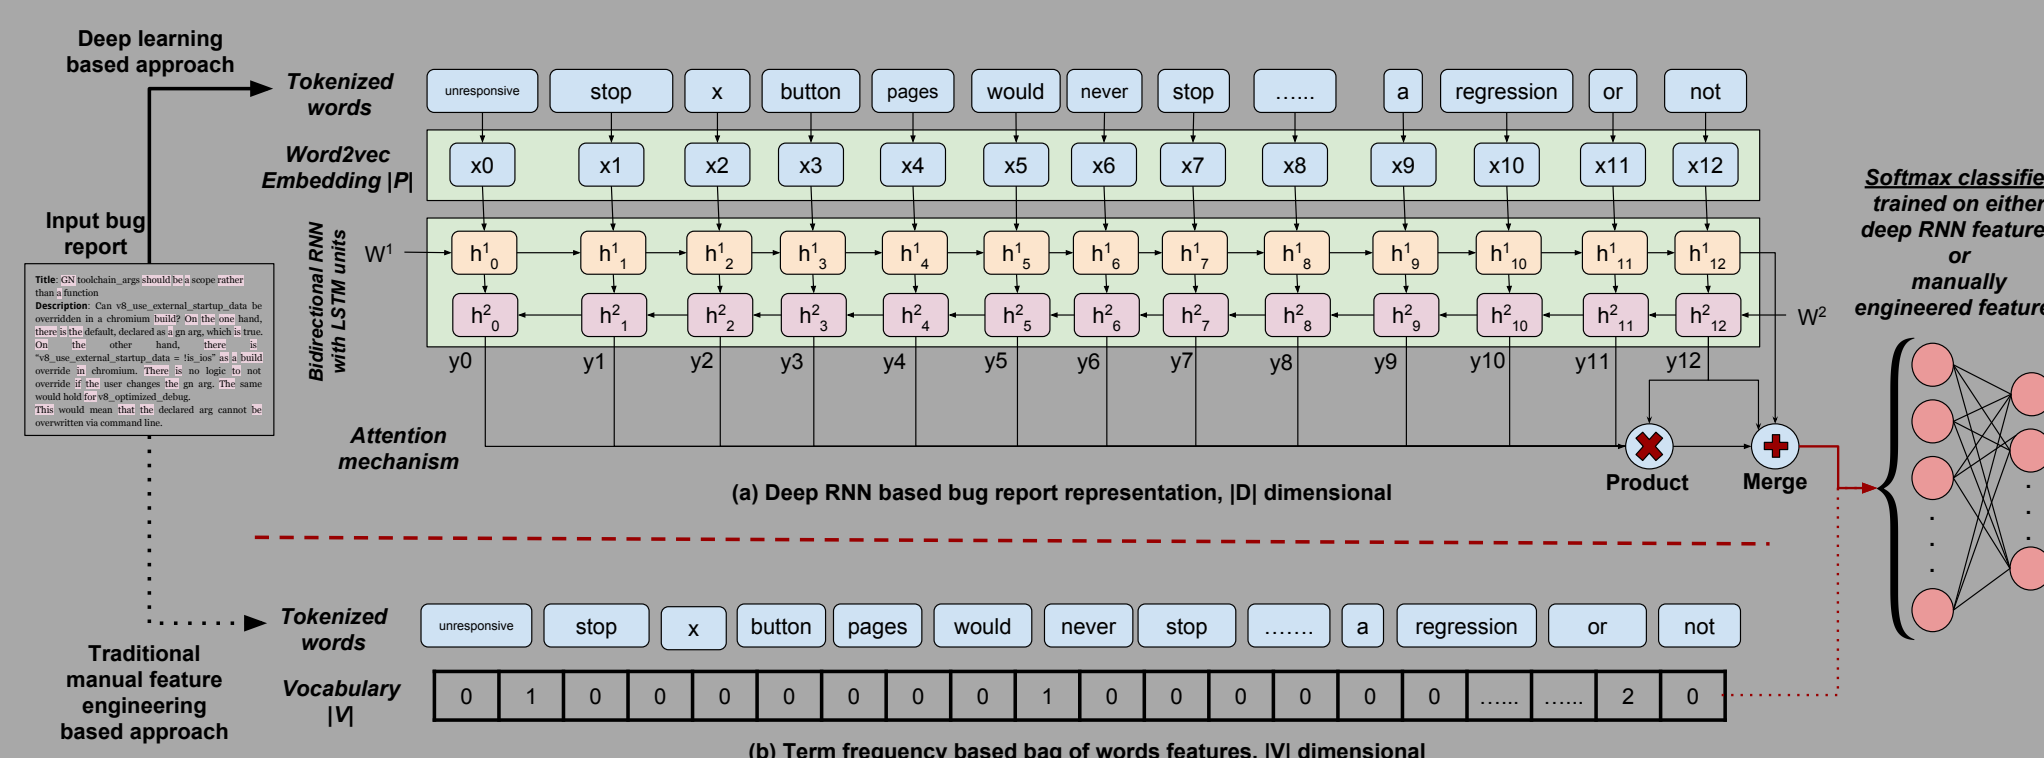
Deep learning based approach

Tokenized words

unresponsive stop x button pages would never stop ...... a regression or not

Word2vec Embedding |P|

x0 x1 x2 x3 x4 x5 x6 x7 x8 x9 x10 x11 x12

Input bug report

Title: GN toolchain_args should be a scope rather than a function
Description: Can v8_use_external_startup_data be overridden in a chromium build? On the one hand, there is the default, declared as a gn arg, which is true. On the other hand, there is "v8_use_external_startup_data = !is_ios" as a build override in chromium. There is no logic to not override if the user changes the gn arg. The same would hold for v8_optimized_debug. This would mean that the declared arg cannot be overwritten via command line.

Bidirectional RNN with LSTM units

$W^1$

$h^1_0$ $h^1_1$ $h^1_2$ $h^1_3$ $h^1_4$ $h^1_5$ $h^1_6$ $h^1_7$ $h^1_8$ $h^1_9$ $h^1_{10}$ $h^1_{11}$ $h^1_{12}$

$h^2_0$ $h^2_1$ $h^2_2$ $h^2_3$ $h^2_4$ $h^2_5$ $h^2_6$ $h^2_7$ $h^2_8$ $h^2_9$ $h^2_{10}$ $h^2_{11}$ $h^2_{12}$

$W^2$

y0 y1 y2 y3 y4 y5 y6 y7 y8 y9 y10 y11 y12

Attention mechanism

Product

Merge

(a) Deep RNN based bug report representation, |D| dimensional

Softmax classifie trained on either deep RNN feature or manually engineered feature

Traditional manual feature engineering based approach

Tokenized words

unresponsive stop x button pages would never stop ....... a regression or not

Vocabulary |V|

| 0 | 1 | 0 | 0 | 0 | 0 | 0 | 0 | 0 | 1 | 0 | 0 | 0 | 0 | 0 | 0 | ...... | ...... | 2 | 0 |
|---|---|---|---|---|---|---|---|---|---|---|---|---|---|---|---|---|---|---|---|

(b) Term frequency based bag of words features, |V| dimensional